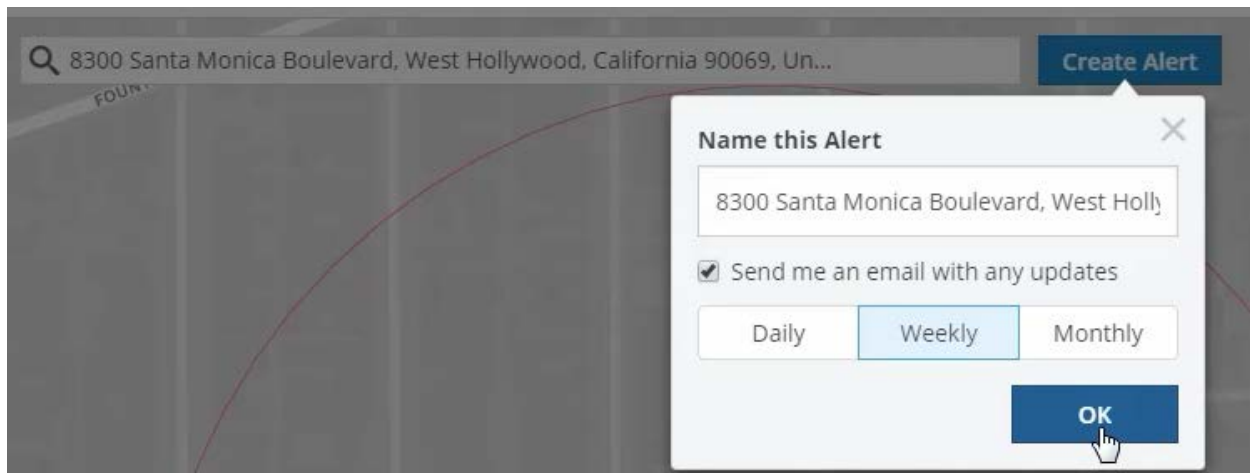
8300 Santa Monica Boulevard, West Hollywood, California 90069, Un...

Create Alert

FOUN

Name this Alert

×

8300 Santa Monica Boulevard, West Holly

Send me an email with any updates

Daily

Weekly

Monthly

OK